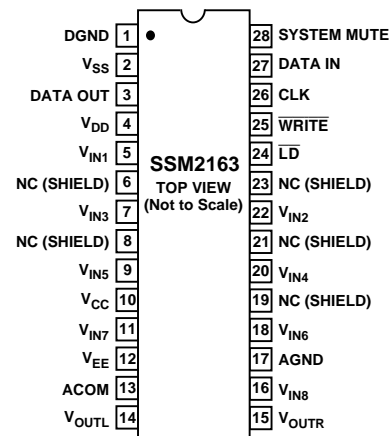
DGND 1
$V_{SS}$ 2
DATA OUT 3
$V_{DD}$ 4
$V_{IN1}$ 5
NC (SHIELD) 6
$V_{IN3}$ 7
NC (SHIELD) 8
$V_{IN5}$ 9
$V_{CC}$ 10
$V_{IN7}$ 11
$V_{EE}$ 12
ACOM 13
$V_{OUTL}$ 14

SSM2163
TOP VIEW
(Not to Scale)

28 SYSTEM MUTE
27 DATA IN
26 CLK
25 $\overline{WRITE}$
24 $\overline{LD}$
23 NC (SHIELD)
22 $V_{IN2}$
21 NC (SHIELD)
20 $V_{IN4}$
19 NC (SHIELD)
18 $V_{IN6}$
17 AGND
16 $V_{IN8}$
15 $V_{OUTR}$